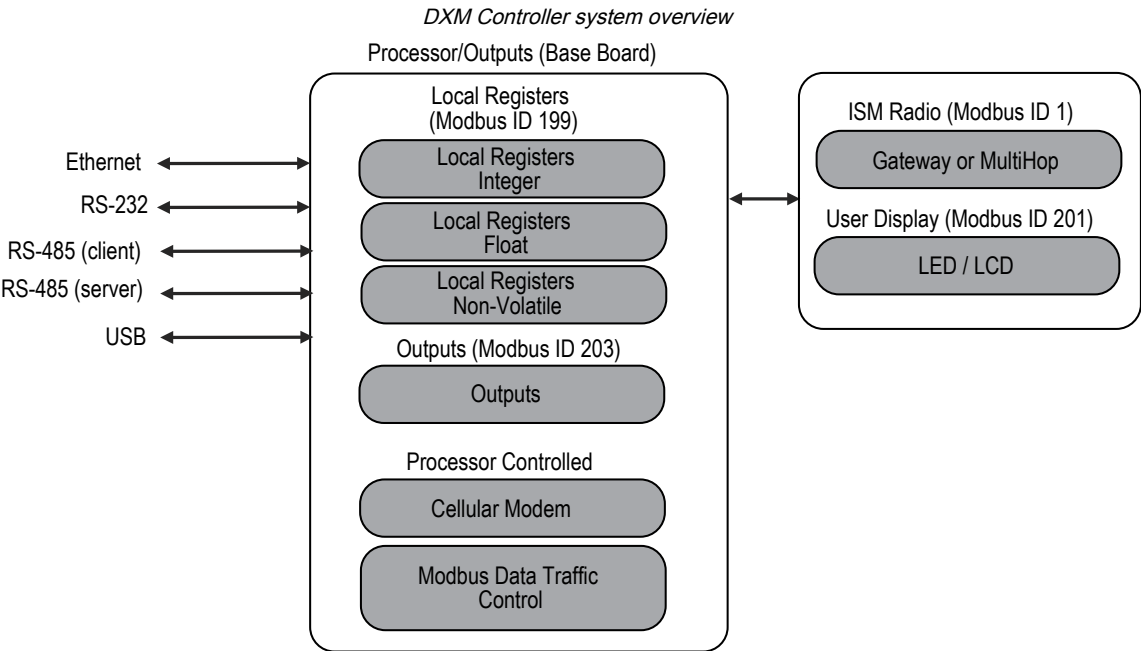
DXM Controller system overview

Processor/Outputs (Base Board)

Ethernet
RS-232
RS-485 (client)
RS-485 (server)
USB

Local Registers
(Modbus ID 199)

Local Registers
Integer

Local Registers
Float

Local Registers
Non-Volatile

Outputs (Modbus ID 203)

Outputs

Processor Controlled

Cellular Modem

Modbus Data Traffic
Control

ISM Radio (Modbus ID 1)

Gateway or MultiHop

User Display (Modbus ID 201)

LED / LCD